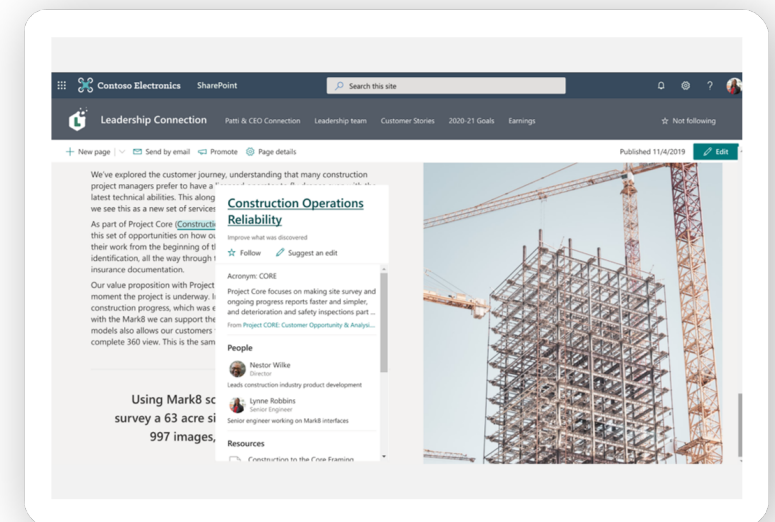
Contoso Electronics SharePoint

Search this site

Leadership Connection Patti & CEO Connection Leadership team Customer Stories 2020-21 Goals Earnings

Not following

New page | Send by email Promote Page details

Published 11/4/2019 Edit

We've explored the customer journey, understanding that many construction project managers prefer to have a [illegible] latest technical abilities. This along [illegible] we see this as a new set of services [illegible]

As part of Project Core (Constructi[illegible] this set of opportunities on how o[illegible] their work from the beginning of t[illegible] identification, all the way through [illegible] insurance documentation.

Our value proposition with Project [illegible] moment the project is underway. I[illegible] construction progress, which was e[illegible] with the Mark8 we can support the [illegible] models also allows our customers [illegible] complete 360 view. This is the sam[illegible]

Using Mark8 sc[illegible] survey a 63 acre si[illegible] 997 images,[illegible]

Construction Operations Reliability

Improve what was discovered

Follow Suggest an edit

Acronym: CORE

Project Core focuses on making site survey and ongoing progress reports faster and simpler, and deterioration and safety inspections part ...

From Project CORE: Customer Opportunity & Analysi...

People

Nestor Wilke
Director
Leads construction industry product development

Lynne Robbins
Senior Engineer
Senior engineer working on Mark8 interfaces

Resources

Construction to the Core Framing